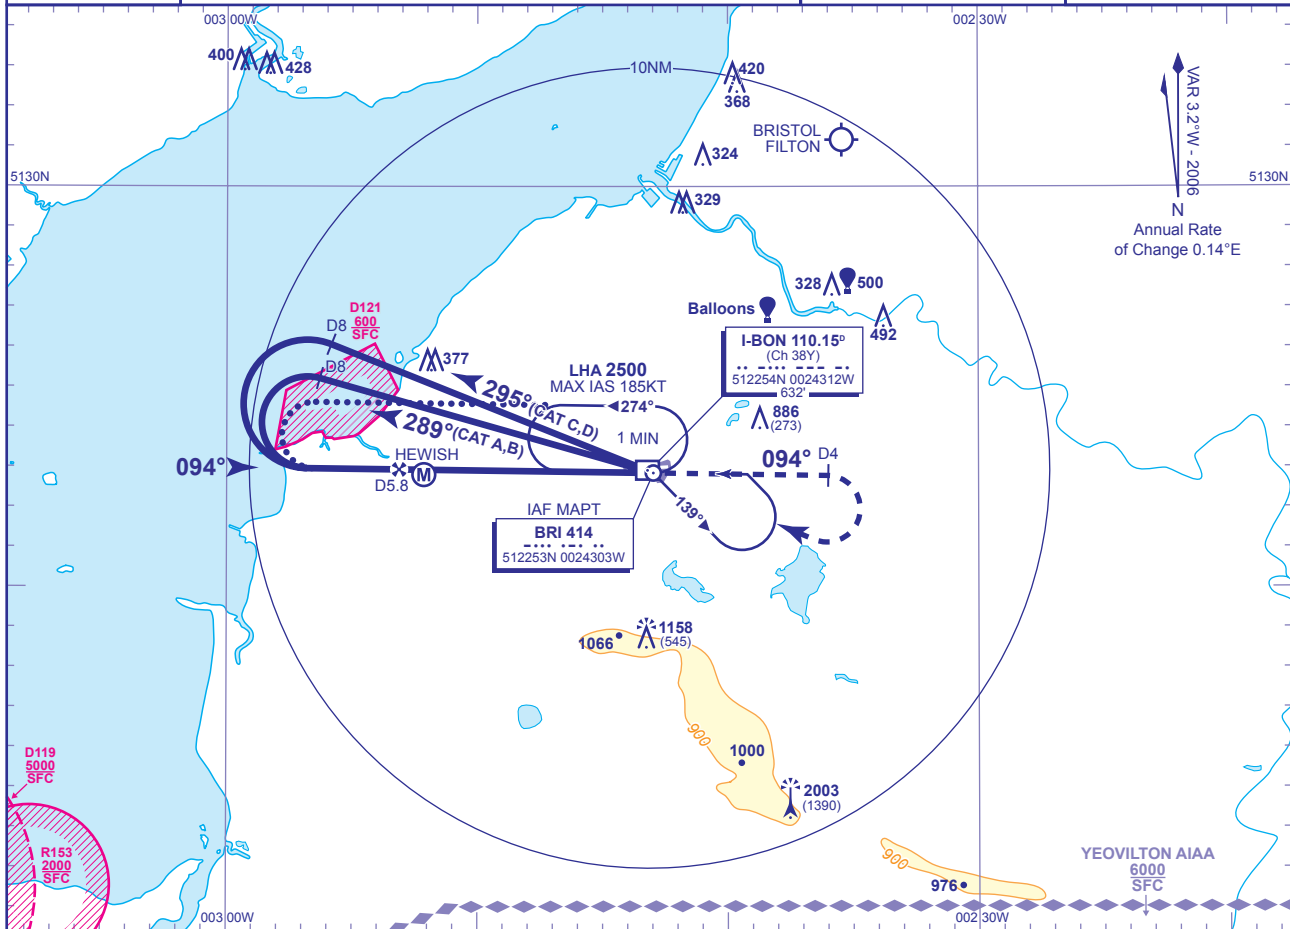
003 00W
002 30W
400
428
10NM
420
368
BRISTOL
FILTON
324
5130N
5130N
329
VAR 3.2°W - 2006
N
Annual Rate of Change 0.14°E
328
500
Balloons
492
D121
600
SFC
D8
D8
377
I-BON 110.15$^D$
(Ch 38Y)
512254N 0024312W
632'
LHA 2500
MAX IAS 185KT
295°(CAT C,D)
274°
886
(273)
289°(CAT A,B)
1 MIN
094°
HEWISH
094°
D4
D5.8
M
IAF MAPT
BRI 414
512253N 0024303W
139°
1158
(545)
1066
900
1000
2003
(1390)
D119
5000
SFC
R153
2000
SFC
900
YEOVILTON AIAA
6000
SFC
976
003 00W
002 30W